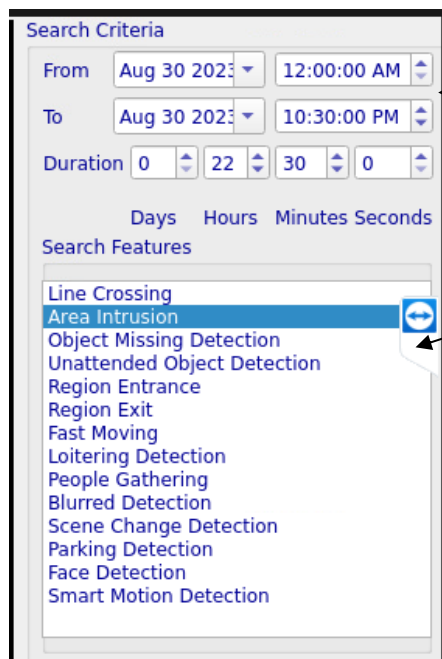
Search Criteria

From Aug 30 2023 12:00:00 AM

To Aug 30 2023 10:30:00 PM

Duration 0 22 30 0

Days Hours Minutes Seconds

Search Features

Line Crossing
Area Intrusion
Object Missing Detection
Unattended Object Detection
Region Entrance
Region Exit
Fast Moving
Loitering Detection
People Gathering
Blurred Detection
Scene Change Detection
Parking Detection
Face Detection
Smart Motion Detection